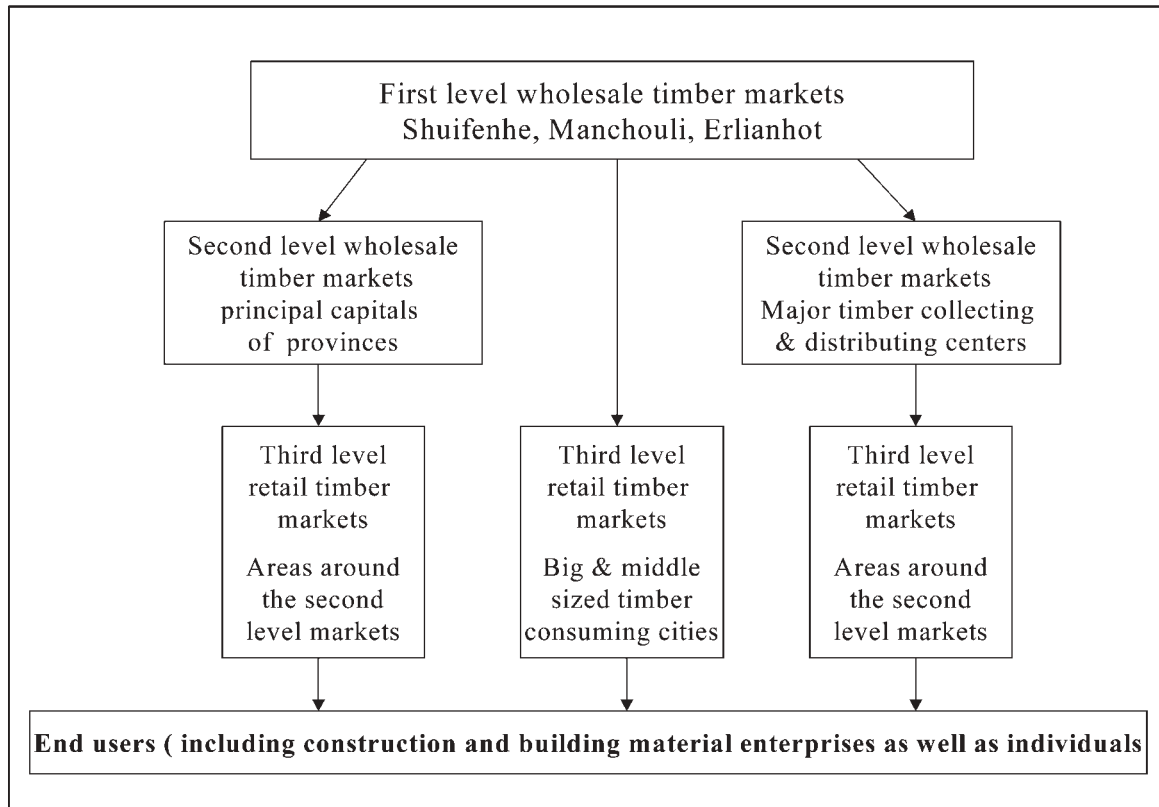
First level wholesale timber markets
Shuifenhe, Manchouli, Erlianhot

Second level wholesale timber markets principal capitals of provinces

Second level wholesale timber markets Major timber collecting & distributing centers

Third level retail timber markets

Areas around the second level markets

Third level retail timber markets

Big & middle sized timber consuming cities

Third level retail timber markets

Areas around the second level markets

End users ( including construction and building material enterprises as well as individuals